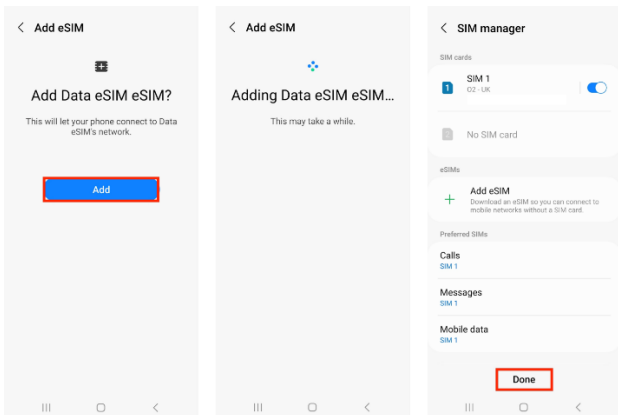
< Add eSIM

Add Data eSIM eSIM?

This will let your phone connect to Data eSIM's network.

Add

< Add eSIM

Adding Data eSIM eSIM...

This may take a while.

< SIM manager

SIM cards

1 SIM 1
O2 - UK

No SIM card

eSIMs

+ Add eSIM
Download an eSIM so you can connect to mobile networks without a SIM card.

Preferred SIMs

Calls
SIM 1

Messages
SIM 1

Mobile data
SIM 1

Done